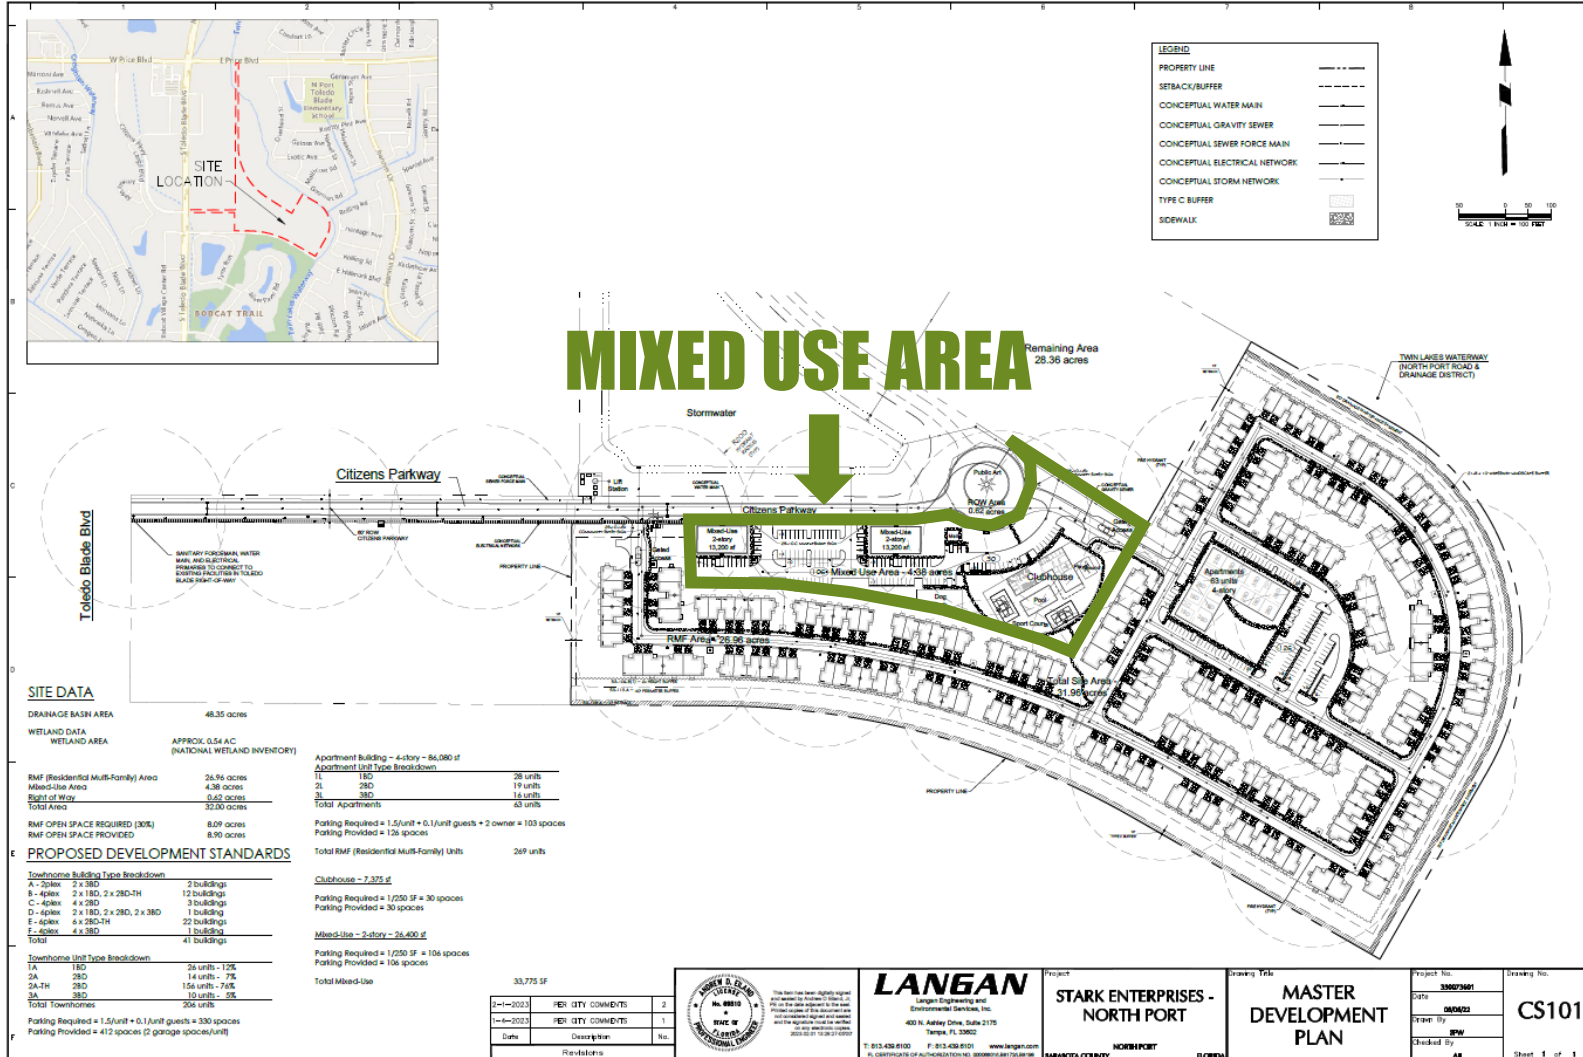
MIXED USE AREA

W Price Blvd
E Price Blvd
SITE LOCATION
BOBCAT TRAIL

LEGEND
PROPERTY LINE
SETBACK/BUFFER
CONCEPTUAL WATER MAIN
CONCEPTUAL GRAVITY SEWER
CONCEPTUAL SEWER FORCE MAIN
CONCEPTUAL ELECTRICAL NETWORK
CONCEPTUAL STORM NETWORK
TYPE C BUFFER
SIDEWALK

SCALE: 1 INCH = 100 FEET

Remaining Area
28.36 acres

Stormwater

Citizens Parkway

Toledo Blade Blvd

Citizens Parkway

Public Art

ROW Area
0.62 acres

Mixed-Use 2-story 13,200 sf

Mixed-Use 2-story 13,200 sf

Mixed Use Area - 4.38 acres

Clubhouse

Pool

Sport Court

Dog

Lift Station

Gated Entrance

TWIN LAKES WATERWAY (NORTH PORT ROAD & DRAINAGE DISTRICT)

Apartments 63 units 4-story

RMF Area - 26.96 acres

Total Site Area
31.96 acres

SANITARY FORCEMAIN, WATER MAIN, AND ELECTRICAL PRIMARIES TO CONNECT TO EXISTING FACILITIES IN TOLEDO BLADE RIGHT-OF-WAY

PROPERTY LINE

SITE DATA
DRAINAGE BASIN AREA 48.35 acres
WETLAND DATA
WETLAND AREA APPROX. 0.54 AC (NATIONAL WETLAND INVENTORY)

| | |
|---|---|
| RMF (Residential Multi-Family) Area | 26.96 acres |
| Mixed-Use Area | 4.38 acres |
| Right of Way | 0.62 acres |
| Total Area | 32.00 acres |

RMF OPEN SPACE REQUIRED (30%) 8.09 acres
RMF OPEN SPACE PROVIDED 8.90 acres

PROPOSED DEVELOPMENT STANDARDS

Townhome Building Type Breakdown

| | | |
|---|---|---|
| A - 2plex | 2 x 3BD | 2 buildings |
| B - 4plex | 2 x 1BD, 2 x 2BD-TH | 12 buildings |
| C - 4plex | 4 x 2BD | 3 buildings |
| D - 6plex | 2 x 1BD, 2 x 2BD, 2 x 3BD | 1 building |
| E - 6plex | 6 x 2BD-TH | 22 buildings |
| F - 4plex | 4 x 3BD | 1 building |
| Total | | 41 buildings |

Townhome Unit Type Breakdown

| | | |
|---|---|---|
| 1A | 1BD | 26 units - 12% |
| 2A | 2BD | 14 units - 7% |
| 2A-TH | 2BD | 156 units - 76% |
| 3A | 3BD | 10 units - 5% |
| Total Townhomes | | 206 units |

Parking Required = 1.5/unit + 0.1/unit guests = 330 spaces
Parking Provided = 412 spaces (2 garage spaces/unit)

Apartment Building - 4-story - 86,080 sf
Apartment Unit Type Breakdown

| | | |
|---|---|---|
| 1L | 1BD | 28 units |
| 2L | 2BD | 19 units |
| 3L | 3BD | 16 units |
| Total Apartments | | 63 units |

Parking Required = 1.5/unit + 0.1/unit guests + 2 owner = 103 spaces
Parking Provided = 126 spaces

Total RMF (Residential Multi-Family) Units 269 units

Clubhouse - 7,375 sf
Parking Required = 1/250 SF = 30 spaces
Parking Provided = 30 spaces

Mixed-Use - 2-story - 26,400 sf
Parking Required = 1/250 SF = 106 spaces
Parking Provided = 106 spaces

Total Mixed-Use 33,775 SF

| | | |
|---|---|---|
| 2-1-2023 | PER CITY COMMENTS | 2 |
| 1-6-2023 | PER CITY COMMENTS | 1 |
| Date | Description | No. |

Revisions

ANDREW D. ELAND LICENSE No. 69510 STATE OF FLORIDA PROFESSIONAL ENGINEER

LANGAN
Langan Engineering and Environmental Services, Inc.
400 N. Ashley Drive, Suite 2175
Tampa, FL 33602
T: 813.439.6100 F: 813.439.6101 www.langan.com

Project
STARK ENTERPRISES - NORTH PORT
NORTH PORT SARASOTA COUNTY FLORIDA

Drawing Title
MASTER DEVELOPMENT PLAN

Project No. 330073601
Date 08/04/22
Drawn By BPW
Checked By AE

Drawing No.
CS101
Sheet 1 of 1